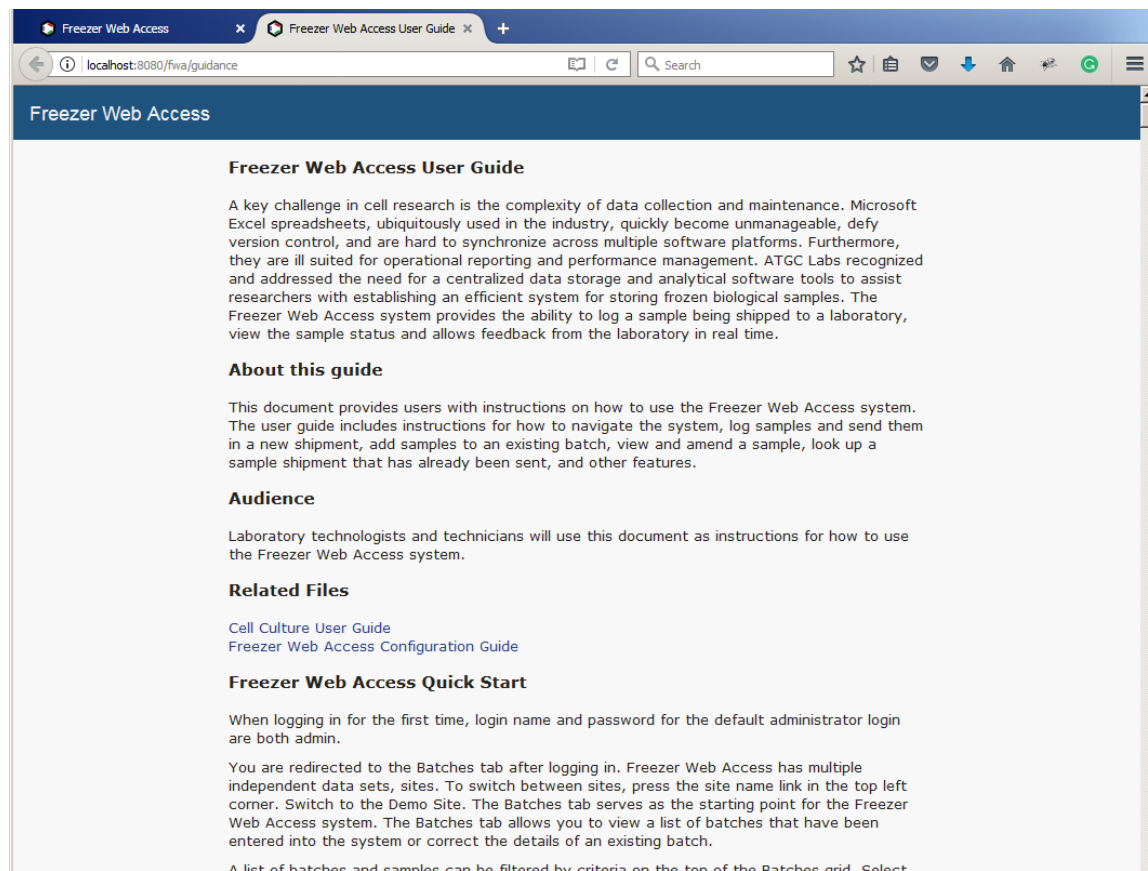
Freezer Web Access ×
Freezer Web Access User Guide ×
+
localhost:8080/fwa/guidance
Search

Freezer Web Access

Freezer Web Access User Guide

A key challenge in cell research is the complexity of data collection and maintenance. Microsoft Excel spreadsheets, ubiquitously used in the industry, quickly become unmanageable, defy version control, and are hard to synchronize across multiple software platforms. Furthermore, they are ill suited for operational reporting and performance management. ATGC Labs recognized and addressed the need for a centralized data storage and analytical software tools to assist researchers with establishing an efficient system for storing frozen biological samples. The Freezer Web Access system provides the ability to log a sample being shipped to a laboratory, view the sample status and allows feedback from the laboratory in real time.

About this guide

This document provides users with instructions on how to use the Freezer Web Access system. The user guide includes instructions for how to navigate the system, log samples and send them in a new shipment, add samples to an existing batch, view and amend a sample, look up a sample shipment that has already been sent, and other features.

Audience

Laboratory technologists and technicians will use this document as instructions for how to use the Freezer Web Access system.

Related Files

Cell Culture User Guide
Freezer Web Access Configuration Guide

Freezer Web Access Quick Start

When logging in for the first time, login name and password for the default administrator login are both admin.

You are redirected to the Batches tab after logging in. Freezer Web Access has multiple independent data sets, sites. To switch between sites, press the site name link in the top left corner. Switch to the Demo Site. The Batches tab serves as the starting point for the Freezer Web Access system. The Batches tab allows you to view a list of batches that have been entered into the system or correct the details of an existing batch.

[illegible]